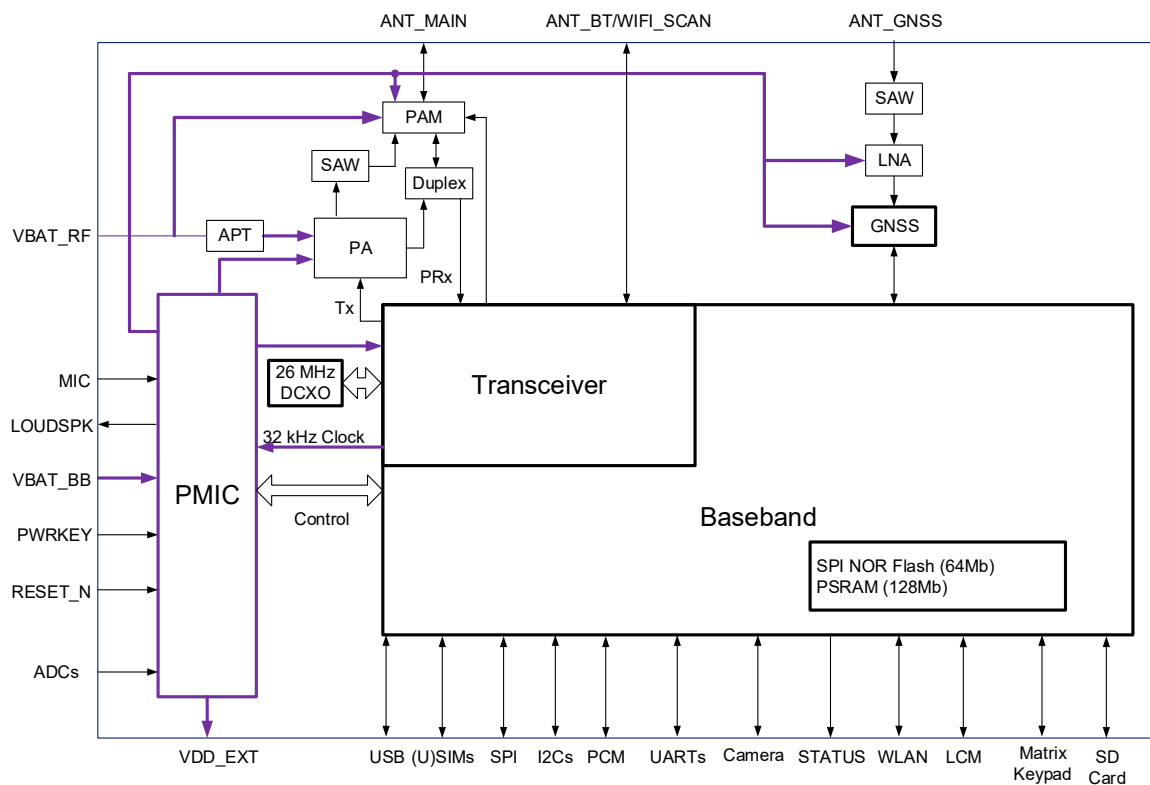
ANT_MAIN
ANT_BT/WIFI_SCAN
ANT_GNSS

SAW
PAM
LNA
SAW
Duplex
GNSS
VBAT_RF
APT
PA
PRx
Tx

MIC
26 MHz
DCXO
Transceiver
LOUDSPK
32 kHz Clock
VBAT_BB
PMIC
Control
Baseband
PWRKEY
SPI NOR Flash (64Mb)
PSRAM (128Mb)
RESET_N
ADCs

VDD_EXT
USB
(U)SIMs
SPI
I2Cs
PCM
UARTs
Camera
STATUS
WLAN
LCM
Matrix Keypad
SD Card